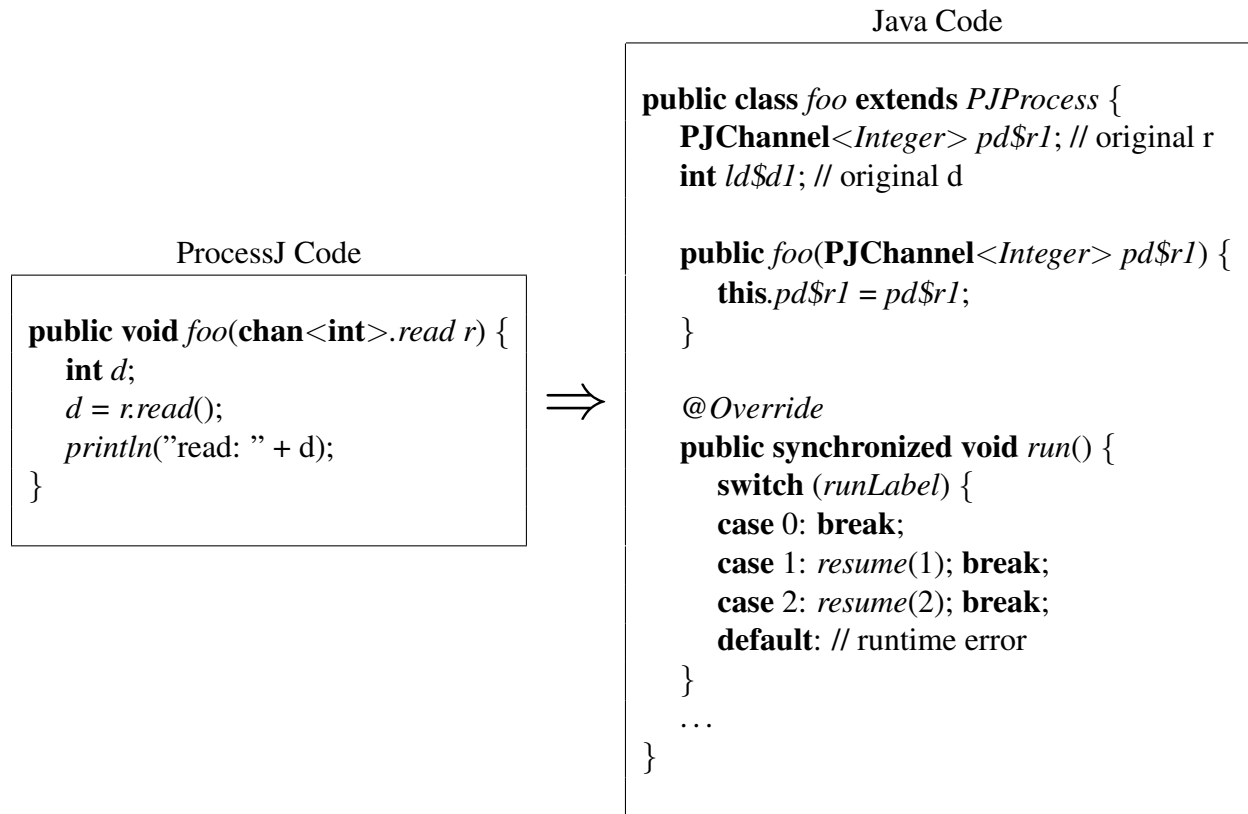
ProcessJ Code

public void foo(chan<int>.read r) {
int d;
d = r.read();
println(”read: ” + d);
}

⇒

Java Code

public class foo extends PJProcess {
PJChannel<Integer> pd$r1; // original r
int ld$d1; // original d

public foo(PJChannel<Integer> pd$r1) {
this.pd$r1 = pd$r1;
}

@Override
public synchronized void run() {
switch (runLabel) {
case 0: break;
case 1: resume(1); break;
case 2: resume(2); break;
default: // runtime error
}
. . .
}